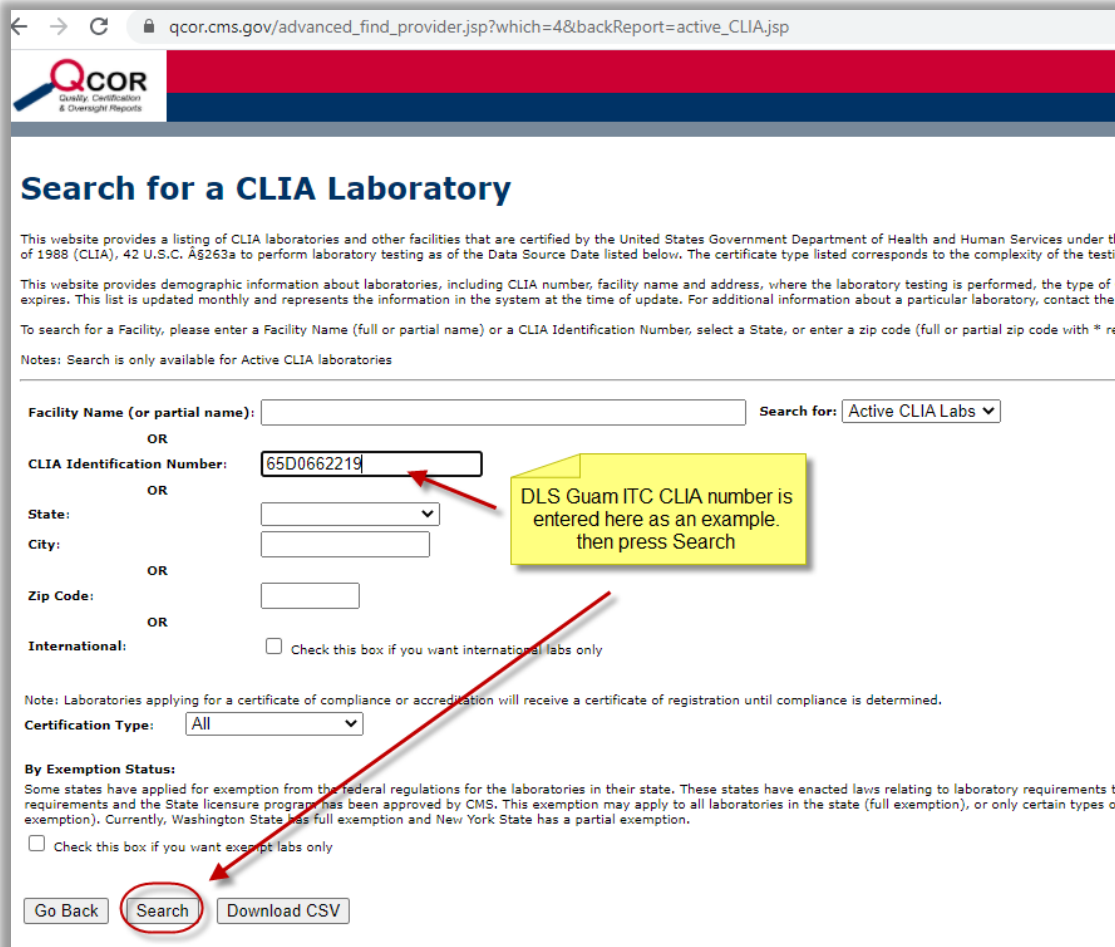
qcor.cms.gov/advanced_find_provider.jsp?which=4&backReport=active_CLIA.jsp

QCOR
Quality, Certification & Oversight Reports

Search for a CLIA Laboratory

This website provides a listing of CLIA laboratories and other facilities that are certified by the United States Government Department of Health and Human Services under t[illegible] of 1988 (CLIA), 42 U.S.C. Â§263a to perform laboratory testing as of the Data Source Date listed below. The certificate type listed corresponds to the complexity of the testi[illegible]

This website provides demographic information about laboratories, including CLIA number, facility name and address, where the laboratory testing is performed, the type of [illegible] expires. This list is updated monthly and represents the information in the system at the time of update. For additional information about a particular laboratory, contact the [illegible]

To search for a Facility, please enter a Facility Name (full or partial name) or a CLIA Identification Number, select a State, or enter a zip code (full or partial zip code with * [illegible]

Notes: Search is only available for Active CLIA laboratories

Facility Name (or partial name):
Search for: Active CLIA Labs
OR
CLIA Identification Number: 65D0662219
OR
State:
City:
OR
Zip Code:
OR
International:
Check this box if you want international labs only

DLS Guam ITC CLIA number is entered here as an example. then press Search

Note: Laboratories applying for a certificate of compliance or accreditation will receive a certificate of registration until compliance is determined.
Certification Type: All

By Exemption Status:
Some states have applied for exemption from the federal regulations for the laboratories in their state. These states have enacted laws relating to laboratory requirements t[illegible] requirements and the State licensure program has been approved by CMS. This exemption may apply to all laboratories in the state (full exemption), or only certain types o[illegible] exemption). Currently, Washington State has full exemption and New York State has a partial exemption.

Check this box if you want exempt labs only

Go Back
Search
Download CSV